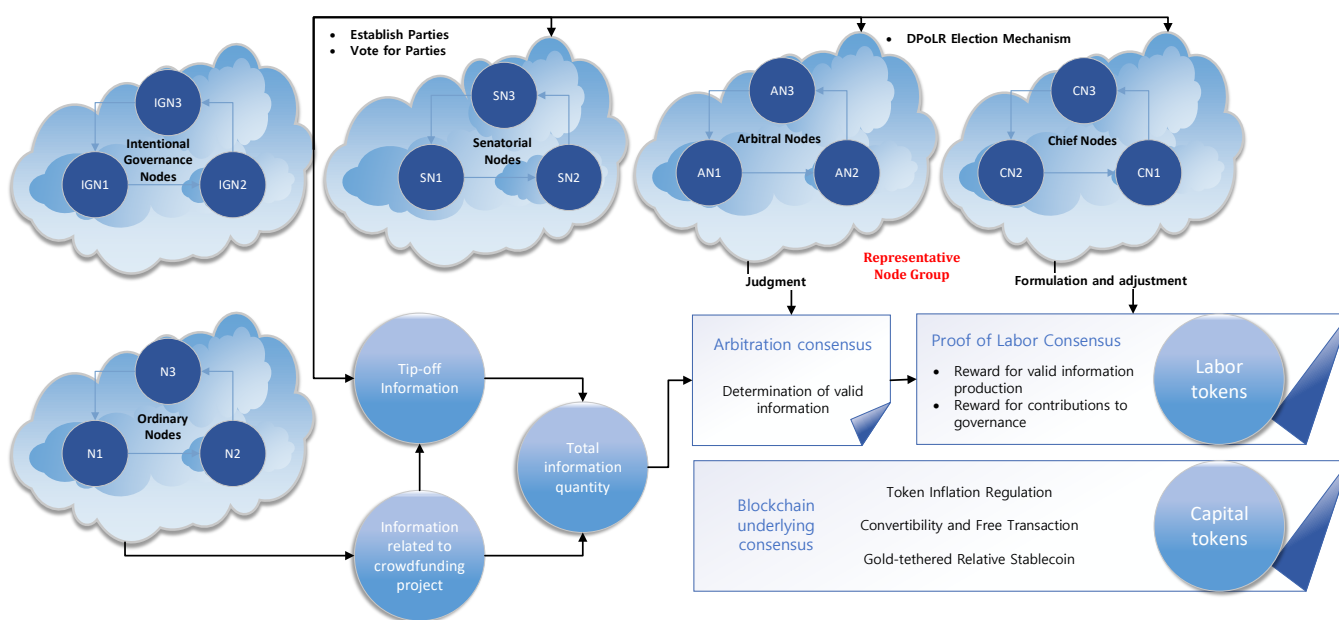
IGN3
Intentional Governance Nodes
IGN1
IGN2

• Establish Parties
• Vote for Parties

SN3
Senatorial Nodes
SN1
SN2

AN3
Arbitral Nodes
AN1
AN2

• DPoLR Election Mechanism

CN3
Chief Nodes
CN2
CN1

Representative Node Group

Judgment

Formulation and adjustment

N3
Ordinary Nodes
N1
N2

Tip-off Information

Information related to crowdfunding project

Total information quantity

Arbitration consensus

Determination of valid information

Proof of Labor Consensus

• Reward for valid information production
• Reward for contributions to governance

Labor tokens

Blockchain underlying consensus

Token Inflation Regulation

Convertibility and Free Transaction

Gold-tethered Relative Stablecoin

Capital tokens